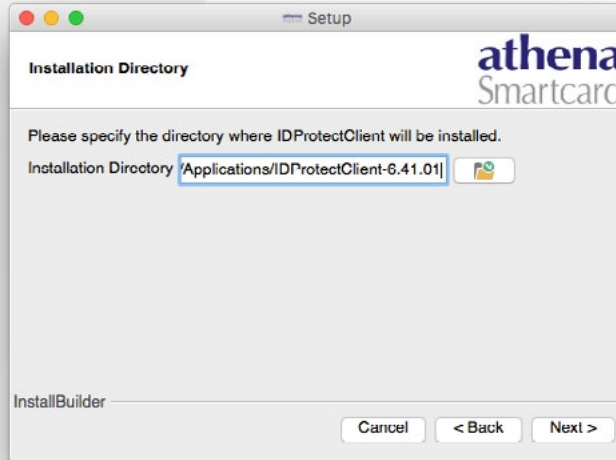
Setup

Installation Directory

athena
Smartcard

Please specify the directory where IDProtectClient will be installed.

Installation Directory /Applications/IDProtectClient-6.41.01

InstallBuilder

Cancel
< Back
Next >